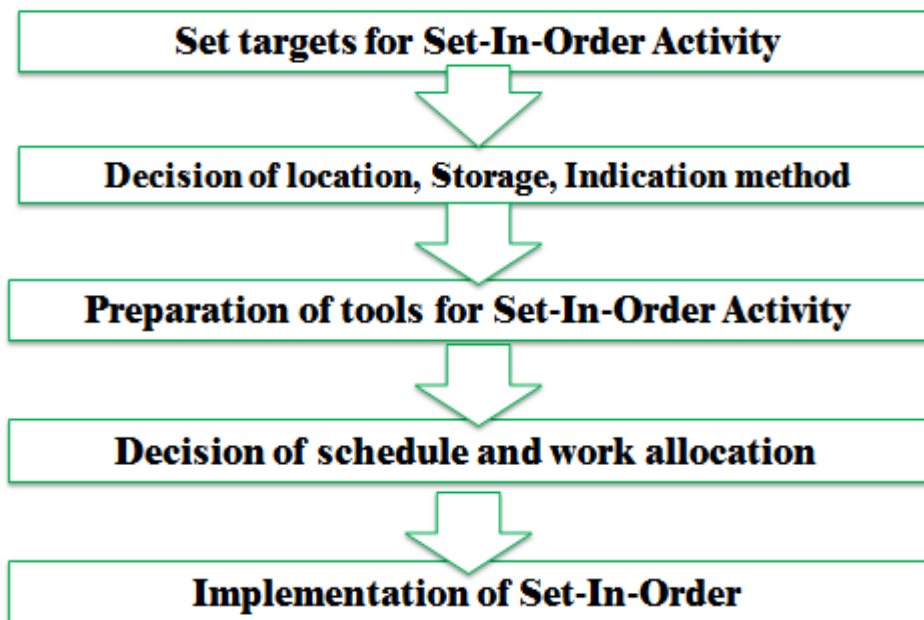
Set targets for Set-In-Order Activity

Decision of location, Storage, Indication method

Preparation of tools for Set-In-Order Activity

Decision of schedule and work allocation

Implementation of Set-In-Order